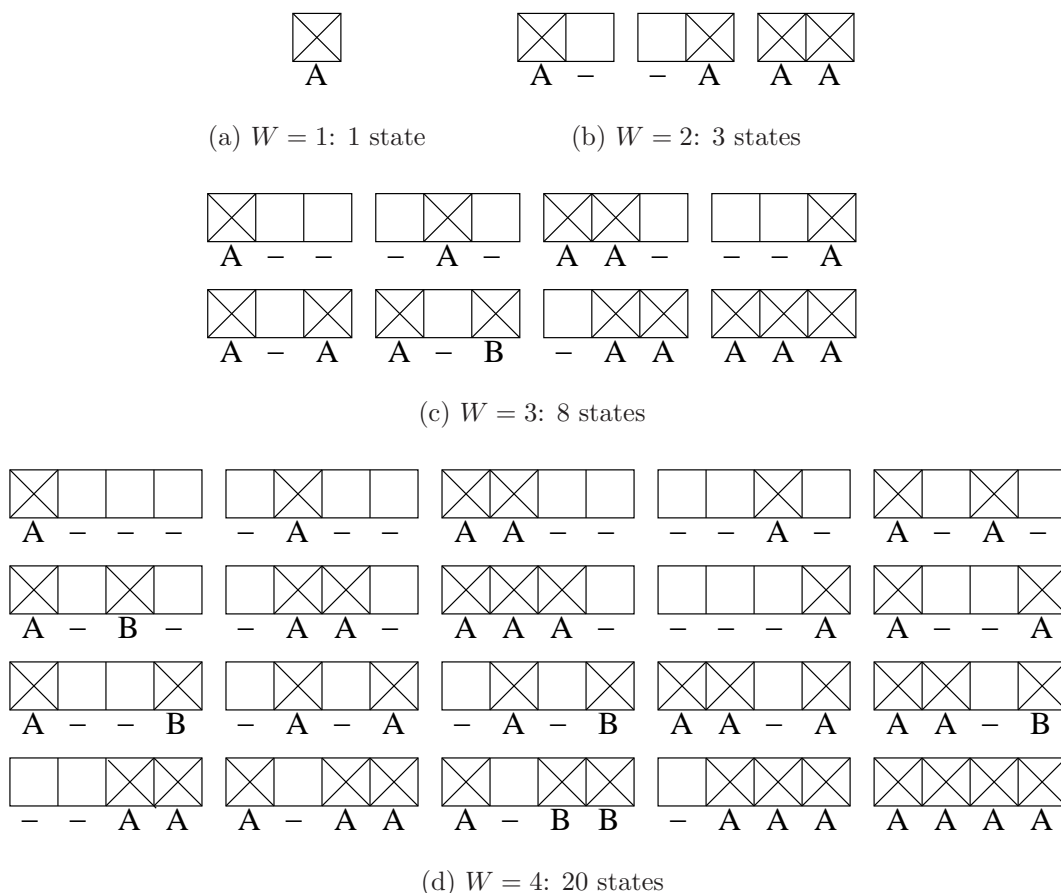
A

A – &nbsp; – A &nbsp; A A

(a) $W = 1$: 1 state

(b) $W = 2$: 3 states

A – – &nbsp; – A – &nbsp; A A – &nbsp; – – A

A – A &nbsp; A – B &nbsp; – A A &nbsp; A A A

(c) $W = 3$: 8 states

A – – – &nbsp; – A – – &nbsp; A A – – &nbsp; – – A – &nbsp; A – A –

A – B – &nbsp; – A A – &nbsp; A A A – &nbsp; – – – A &nbsp; A – – A

A – – B &nbsp; – A – A &nbsp; – A – B &nbsp; A A – A &nbsp; A A – B

– – A A &nbsp; A – A A &nbsp; A – B B &nbsp; – A A A &nbsp; A A A A

(d) $W = 4$: 20 states